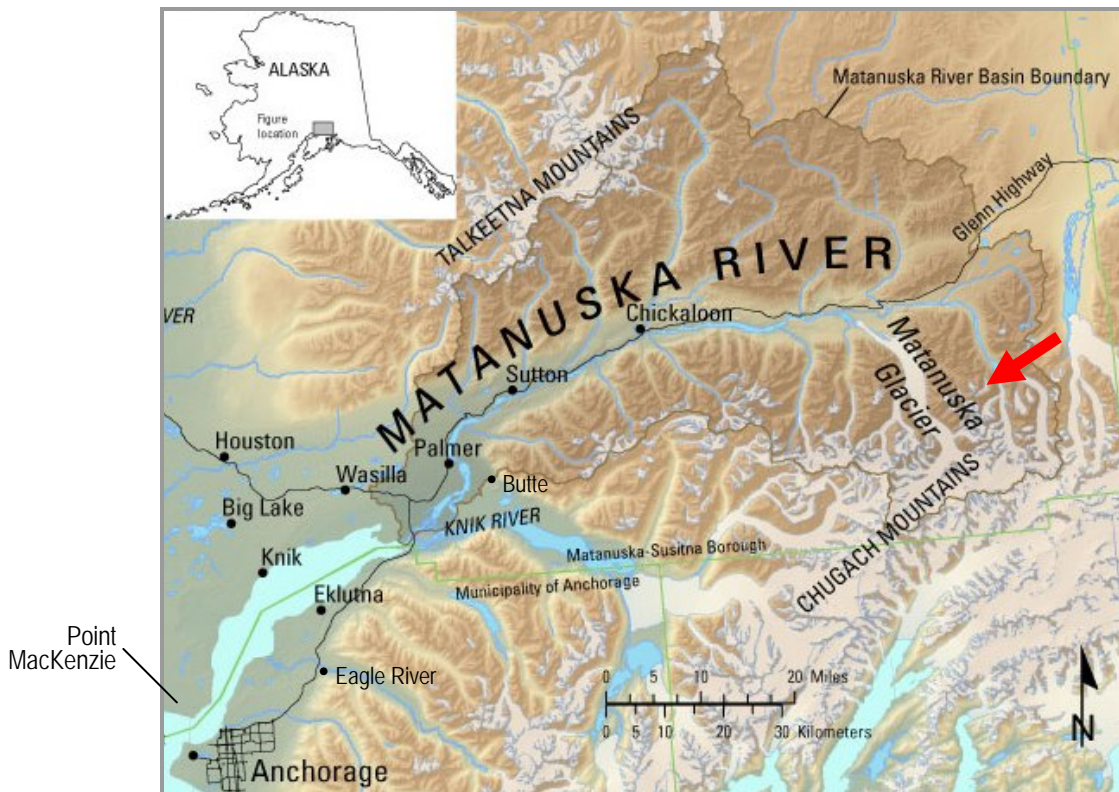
ALASKA

Figure location

Matanuska River Basin Boundary

TALKEETNA MOUNTAINS

Glenn Highway

MATANUSKA RIVER

VER

Chickaloon

Matanuska Glacier

Sutton

Houston

Palmer

Wasilla

Butte

Big Lake

KNIK RIVER

CHUGACH MOUNTAINS

Knik

Matanuska-Susitna Borough

Eklutna

Municipality of Anchorage

Point MacKenzie

Eagle River

0 5 10 20 Miles

0 5 10 20 30 Kilometers

N

Anchorage